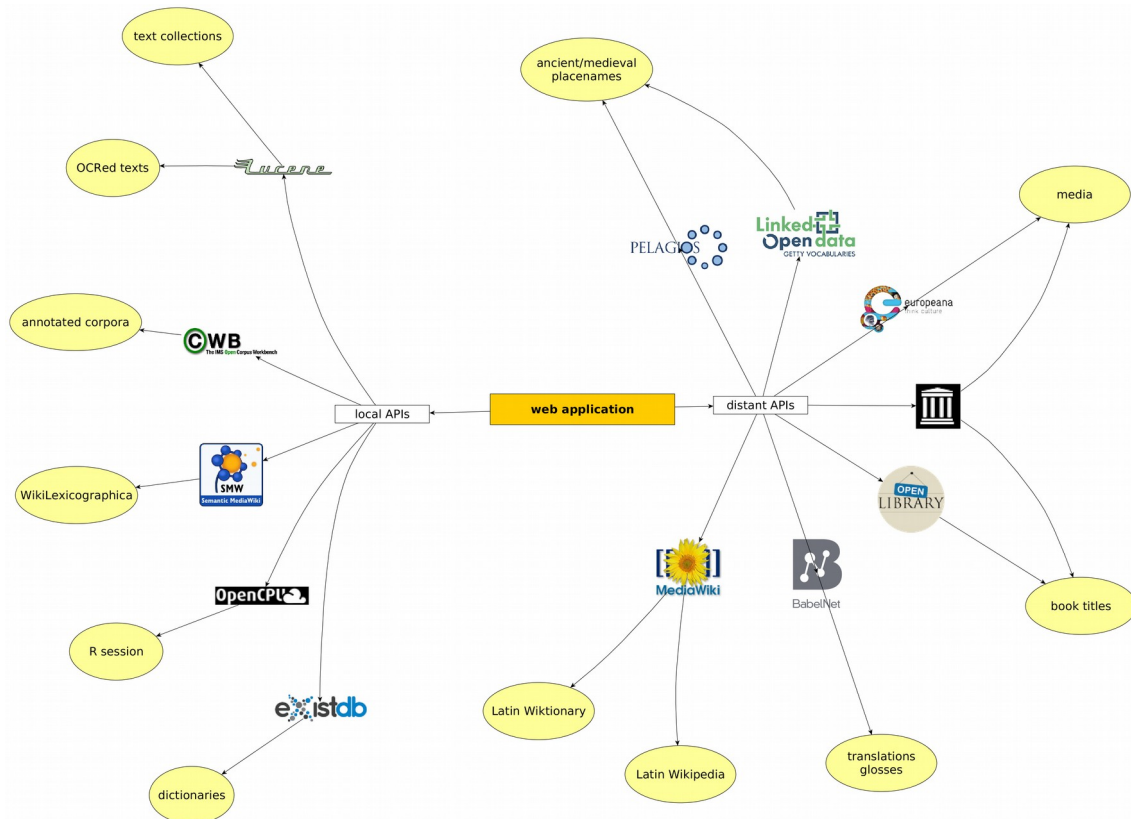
text collections

OCRed texts

Lucene

annotated corpora

CWB
The IMS Open Corpus Workbench

local APIs

web application

distant APIs

WikiLexicographica

SMW
Semantic MediaWiki

OpenCPU

R session

existdb

dictionaries

ancient/medieval placenames

PELAGIOS

Linked Open data
GETTY VOCABULARIES

media

europeana
think culture

OPEN LIBRARY

book titles

MediaWiki

BabelNet

Latin Wiktionary

Latin Wikipedia

translations glosses